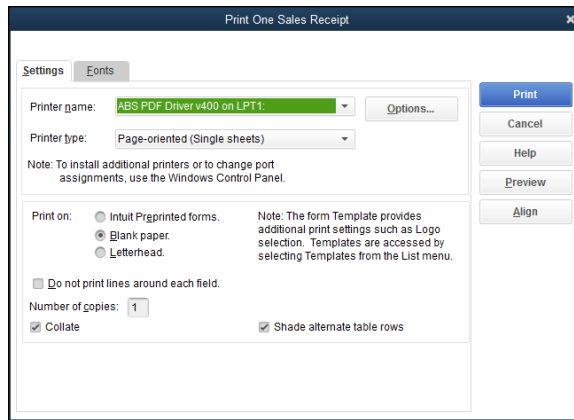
Print One Sales Receipt

Settings
Fonts

Printer name: ABS PDF Driver v400 on LPT1:
Options...

Printer type: Page-oriented (Single sheets)

Note: To install additional printers or to change port assignments, use the Windows Control Panel.

Print on: Intuit Preprinted forms.
Blank paper.
Letterhead.

Note: The form Template provides additional print settings such as Logo selection. Templates are accessed by selecting Templates from the List menu.

Do not print lines around each field.

Number of copies: 1

Collate

Shade alternate table rows

Print
Cancel
Help
Preview
Align